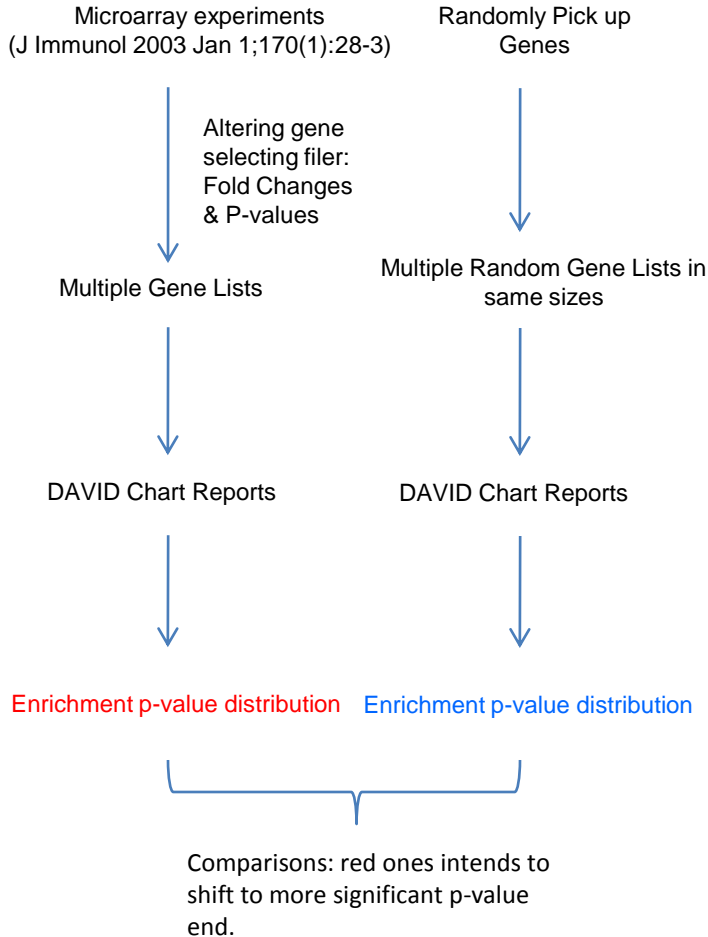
Microarray experiments
(J Immunol 2003 Jan 1;170(1):28-3)

Randomly Pick up
Genes

Altering gene selecting filer: Fold Changes & P-values

Multiple Gene Lists

Multiple Random Gene Lists in same sizes

DAVID Chart Reports

DAVID Chart Reports

Enrichment p-value distribution

Enrichment p-value distribution

Comparisons: red ones intends to shift to more significant p-value end.